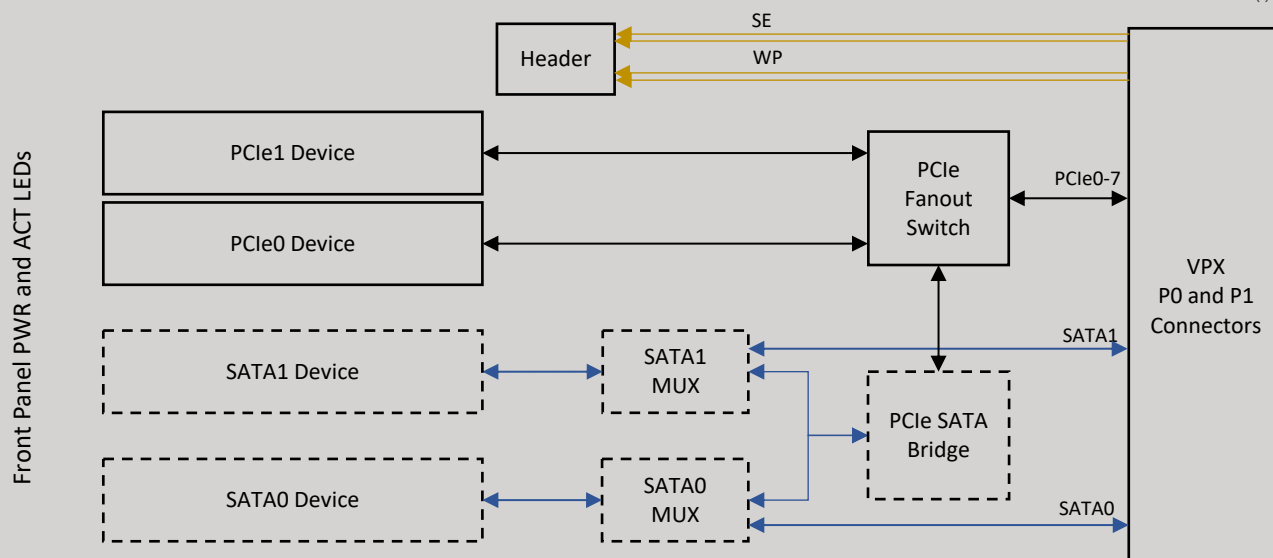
Front Panel PWR and ACT LEDs

SE

Header

WP

PCIe1 Device

PCIe0 Device

PCIe Fanout Switch

PCIe0-7

VPX P0 and P1 Connectors

SATA1 Device

SATA1 MUX

SATA1

PCIe SATA Bridge

SATA0 Device

SATA0 MUX

SATA0